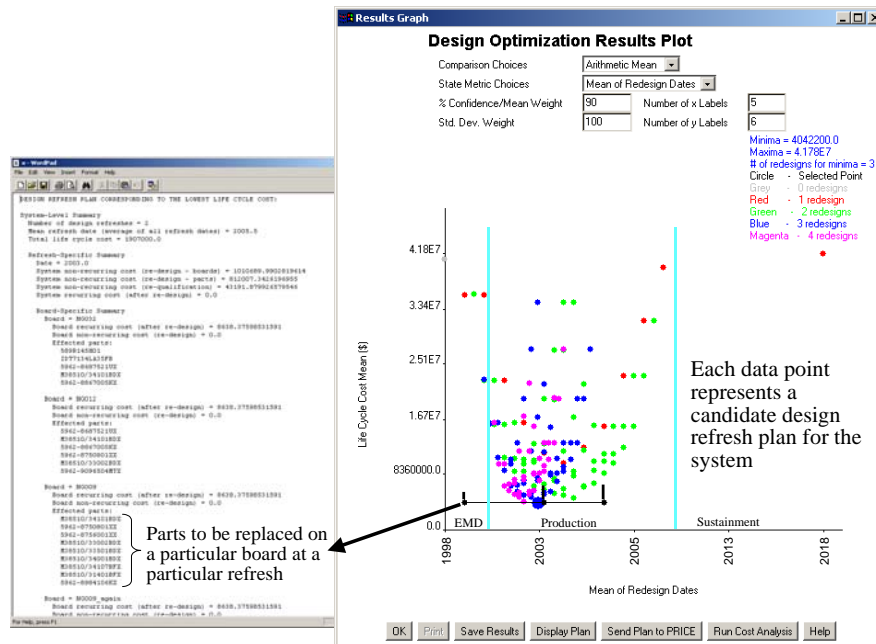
Results Graph

Design Optimization Results Plot

Comparison Choices
Arithmetic Mean
State Metric Choices
Mean of Redesign Dates
% Confidence/Mean Weight
90
Number of x Labels
5
Std. Dev. Weight
100
Number of y Labels
6

Minima = 4042200.0
Maxima = 4.178E7
# of redesigns for minima = 3
Circle - Selected Point
Grey - 0 redesigns
Red - 1 redesign
Green - 2 redesigns
Blue - 3 redesigns
Magenta - 4 redesigns

4.18E7
3.34E7
2.51E7
1.67E7
8360000.0
0.0
Life Cycle Cost Mean ($)
EMD
Production
Sustainment
1998
2003
2005
2013
2018
Mean of Redesign Dates

Each data point represents a candidate design refresh plan for the system

OK Print Save Results Display Plan Send Plan to PRICE Run Cost Analysis Help

x - WordPad
File Edit View Insert Format Help

DESIGN REFRESH PLAN CORRESPONDING TO THE LOWEST LIFE CYCLE COST:

System-Level Summary
Number of design refreshes = 2
Mean refresh date (average of all refresh dates) = 2003.5
Total life cycle cost = 1907000.0

Refresh-Specific Summary
Date = 2003.0
System non-recurring cost (re-design - boards) = 1010689.9902819614
System non-recurring cost (re-design - parts) = 812007.3424194955
System non-recurring cost (re-qualification) = 43191.979924279546
System recurring cost (after re-design) = 0.0

Board-Specific Summary
Board = B0032
Board recurring cost (after re-design) = 8638.37598531591
Board non-recurring cost (re-design) = 0.0
Effected parts:
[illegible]

Board = B0012
Board recurring cost (after re-design) = 8638.37598531591
Board non-recurring cost (re-design) = 0.0
Effected parts:
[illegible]

Board = B0009
Board recurring cost (after re-design) = 8638.37598531591
Board non-recurring cost (re-design) = 0.0
Effected parts:
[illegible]

Board = B0009_again
Board recurring cost (after re-design) = 8638.37598531591
Board non-recurring cost (re-design) = 0.0

For Help, press F1

Parts to be replaced on a particular board at a particular refresh